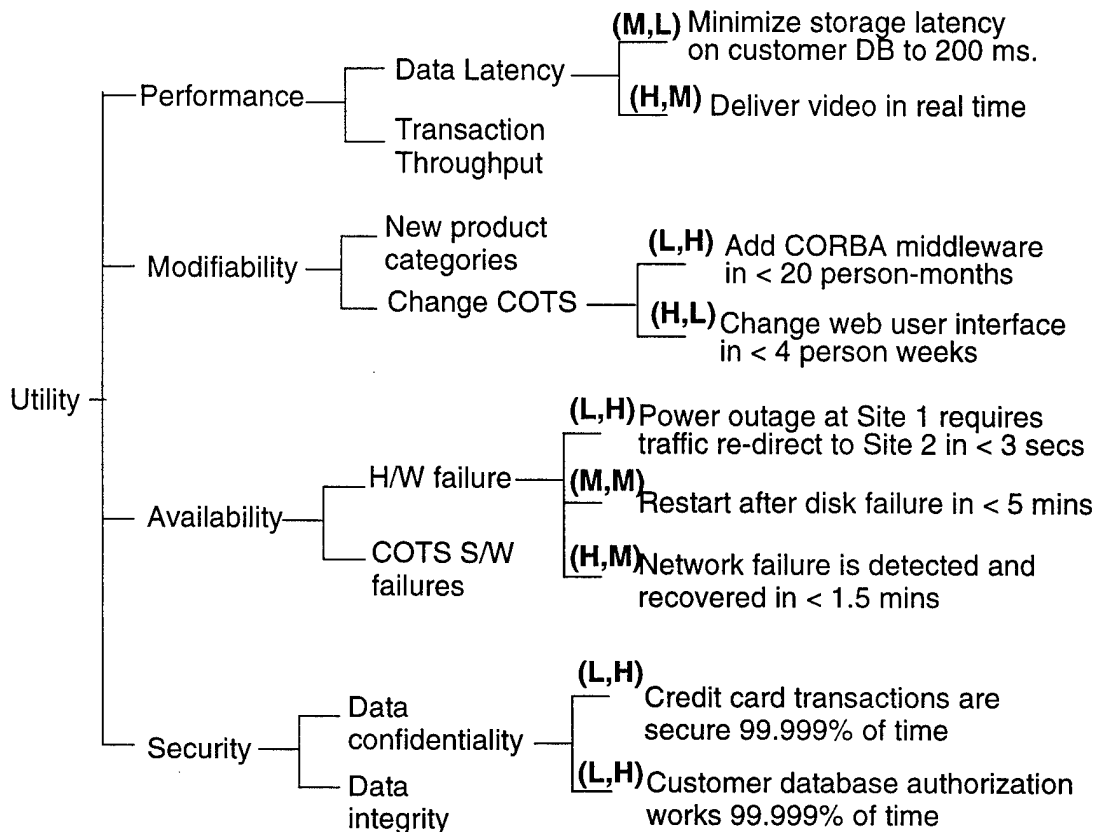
Utility

Performance

Data Latency

(M,L) Minimize storage latency on customer DB to 200 ms.

(H,M) Deliver video in real time

Transaction Throughput

Modifiability

New product categories

Change COTS

(L,H) Add CORBA middleware in < 20 person-months

(H,L) Change web user interface in < 4 person weeks

Availability

H/W failure

(L,H) Power outage at Site 1 requires traffic re-direct to Site 2 in < 3 secs

(M,M) Restart after disk failure in < 5 mins

COTS S/W failures

(H,M) Network failure is detected and recovered in < 1.5 mins

Security

Data confidentiality

(L,H) Credit card transactions are secure 99.999% of time

(L,H) Customer database authorization works 99.999% of time

Data integrity